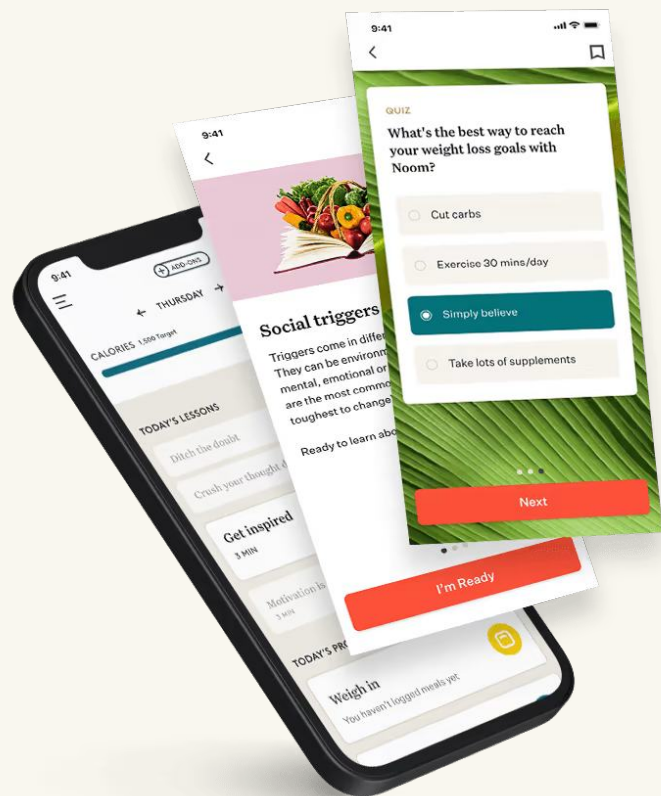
9:41

QUIZ

What's the best way to reach your weight loss goals with Noom?

Cut carbs

Exercise 30 mins/day

Simply believe

Take lots of supplements

Next

9:41

Social triggers

Triggers come in diffe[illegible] They can be environm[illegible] mental, emotional or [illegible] are the most commo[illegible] toughest to change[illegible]

Ready to learn abo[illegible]

I'm Ready

9:41

ADD-ONS

THURSDAY

CALORIES 1,500 Target

TODAY'S LESSONS

Ditch the doubt

Crush your thought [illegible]

Get inspired

3 MIN

Motivation is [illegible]

3 MIN

TODAY'S PRO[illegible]

Weigh in

You haven't logged meals yet